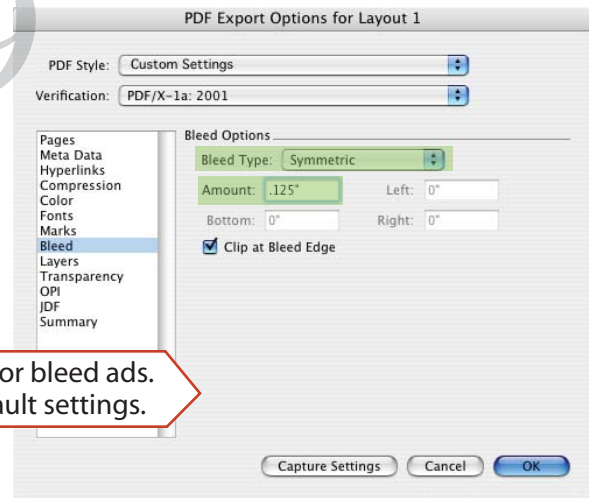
PDF Export Options for Layout 1

PDF Style: Custom Settings

Verification: PDF/X-1a: 2001

Pages
Meta Data
Hyperlinks
Compression
Color
Fonts
Marks
Bleed
Layers
Transparency
OPI
JDF
Summary

Bleed Options

Bleed Type: Symmetric

Amount: .125"

Left: 0"

Bottom: 0"

Right: 0"

Clip at Bleed Edge

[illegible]or bleed ads.
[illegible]ult settings.

Capture Settings

Cancel

OK